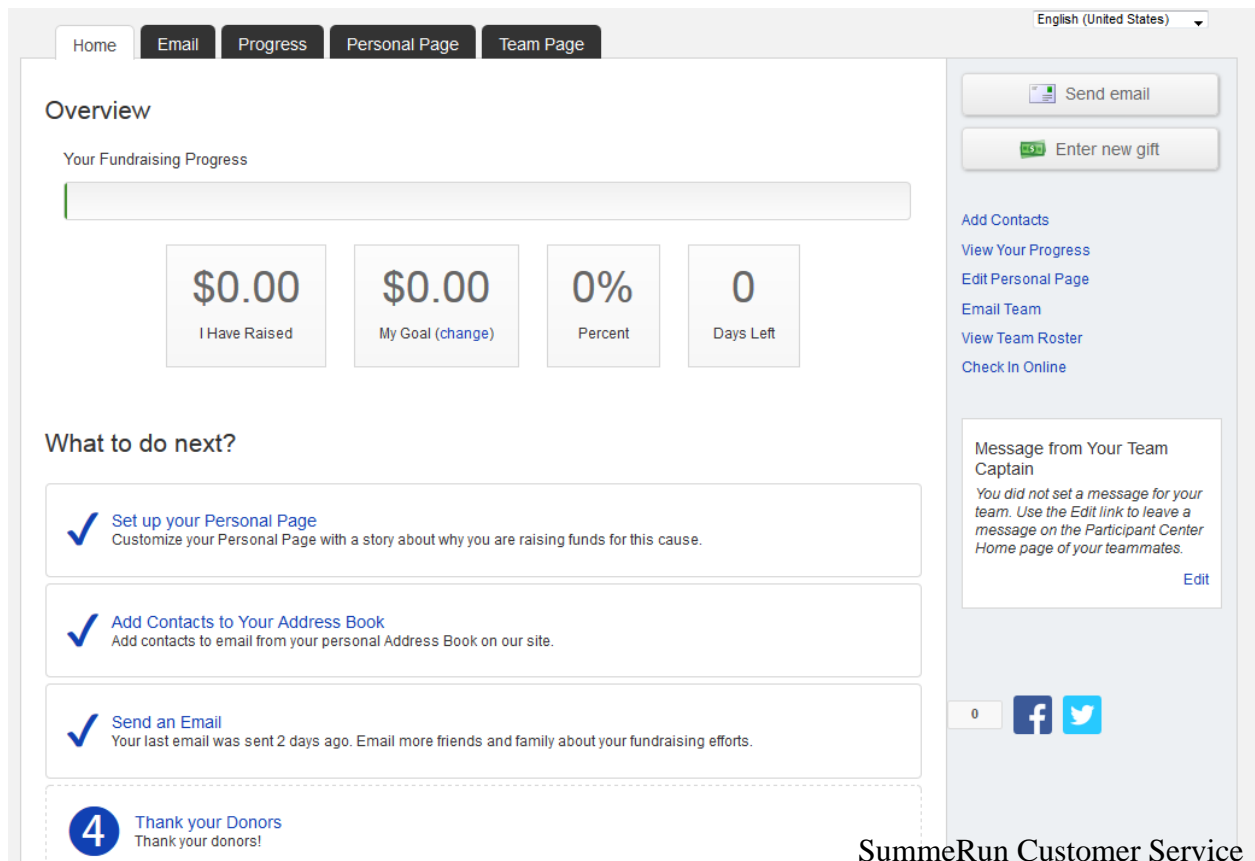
English (United States)

Home | Email | Progress | Personal Page | Team Page

Overview

Your Fundraising Progress

$0.00
I Have Raised

$0.00
My Goal (change)

0%
Percent

0
Days Left

What to do next?

Set up your Personal Page
Customize your Personal Page with a story about why you are raising funds for this cause.

Add Contacts to Your Address Book
Add contacts to email from your personal Address Book on our site.

Send an Email
Your last email was sent 2 days ago. Email more friends and family about your fundraising efforts.

4
Thank your Donors
Thank your donors!

Send email

Enter new gift

Add Contacts
View Your Progress
Edit Personal Page
Email Team
View Team Roster
Check In Online

Message from Your Team Captain
You did not set a message for your team. Use the Edit link to leave a message on the Participant Center Home page of your teammates.
Edit

0

SummeRun Customer Service